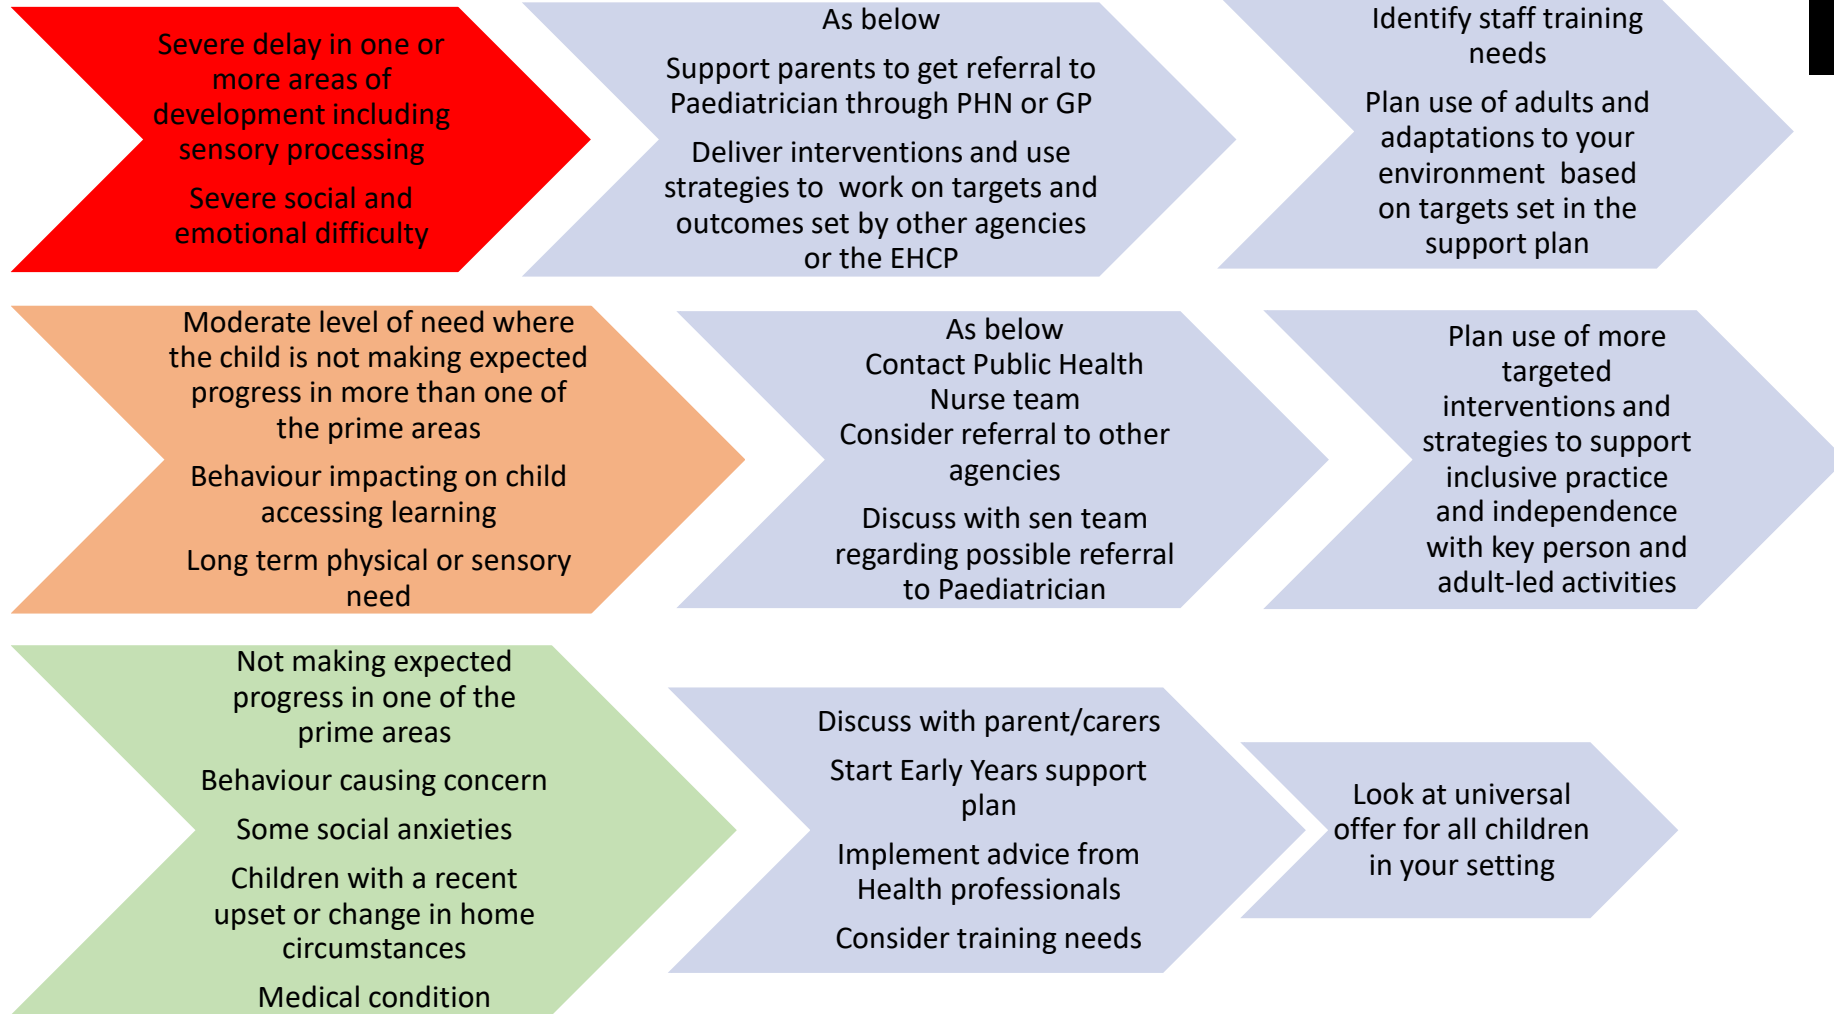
Severe delay in one or more areas of development including sensory processing

Severe social and emotional difficulty

As below

Support parents to get referral to Paediatrician through PHN or GP

Deliver interventions and use strategies to work on targets and outcomes set by other agencies or the EHCP

Identify staff training needs

Plan use of adults and adaptations to your environment based on targets set in the support plan

Moderate level of need where the child is not making expected progress in more than one of the prime areas

Behaviour impacting on child accessing learning

Long term physical or sensory need

As below
Contact Public Health Nurse team
Consider referral to other agencies

Discuss with sen team regarding possible referral to Paediatrician

Plan use of more targeted interventions and strategies to support inclusive practice and independence with key person and adult-led activities

Not making expected progress in one of the prime areas

Behaviour causing concern

Some social anxieties

Children with a recent upset or change in home circumstances

Medical condition

Discuss with parent/carers

Start Early Years support plan

Implement advice from Health professionals

Consider training needs

Look at universal offer for all children in your setting